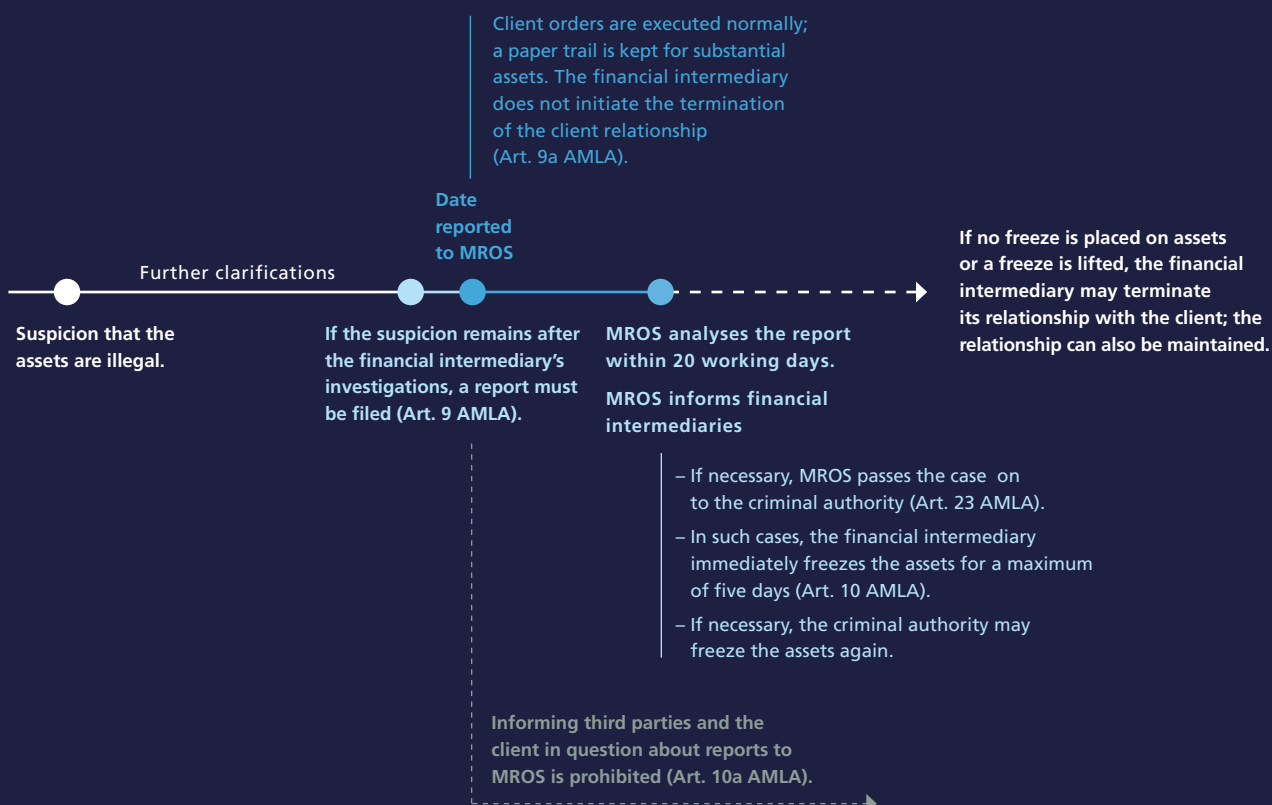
Client orders are executed normally; a paper trail is kept for substantial assets. The financial intermediary does not initiate the termination of the client relationship (Art. 9a AMLA).

Date reported to MROS

Further clarifications

If no freeze is placed on assets or a freeze is lifted, the financial intermediary may terminate its relationship with the client; the relationship can also be maintained.

Suspicion that the assets are illegal.

If the suspicion remains after the financial intermediary's investigations, a report must be filed (Art. 9 AMLA).

MROS analyses the report within 20 working days.

MROS informs financial intermediaries

– If necessary, MROS passes the case on to the criminal authority (Art. 23 AMLA).

– In such cases, the financial intermediary immediately freezes the assets for a maximum of five days (Art. 10 AMLA).

– If necessary, the criminal authority may freeze the assets again.

Informing third parties and the client in question about reports to MROS is prohibited (Art. 10a AMLA).